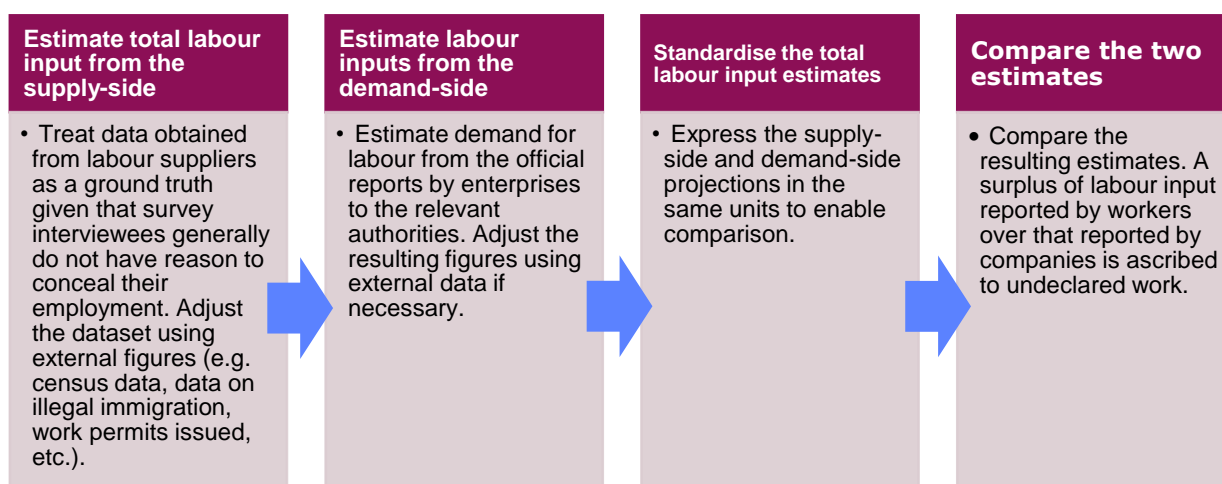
Estimate total labour input from the supply-side

• Treat data obtained from labour suppliers as a ground truth given that survey interviewees generally do not have reason to conceal their employment. Adjust the dataset using external figures (e.g. census data, data on illegal immigration, work permits issued, etc.).

Estimate labour inputs from the demand-side

• Estimate demand for labour from the official reports by enterprises to the relevant authorities. Adjust the resulting figures using external data if necessary.

Standardise the total labour input estimates

• Express the supply-side and demand-side projections in the same units to enable comparison.

Compare the two estimates

• Compare the resulting estimates. A surplus of labour input reported by workers over that reported by companies is ascribed to undeclared work.